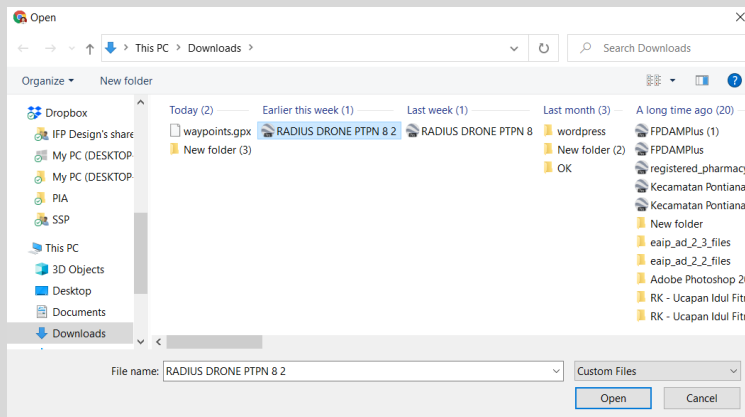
Open

This PC > Downloads >

Search Downloads

Organize ▾ New folder

Dropbox
IFP Design's share
My PC (DESKTOP-
My PC (DESKTOP-
PIA
SSP
This PC
3D Objects
Desktop
Documents
Downloads

Today (2)
waypoints.gpx
New folder (3)

Earlier this week (1)
RADIUS DRONE PTPN 8 2

Last week (1)
RADIUS DRONE PTPN 8

Last month (3)
wordpress
New folder (2)
OK

A long time ago (20)
FPDAMPlus (1)
FPDAMPlus
registered_pharmacy
Kecamatan Pontiana
Kecamatan Pontiana
New folder
eaip_ad_2_3_files
eaip_ad_2_2_files
Adobe Photoshop 20
RK - Ucapan Idul Fitr
RK - Ucapan Idul Fitr

File name: RADIUS DRONE PTPN 8 2
Custom Files
Open
Cancel